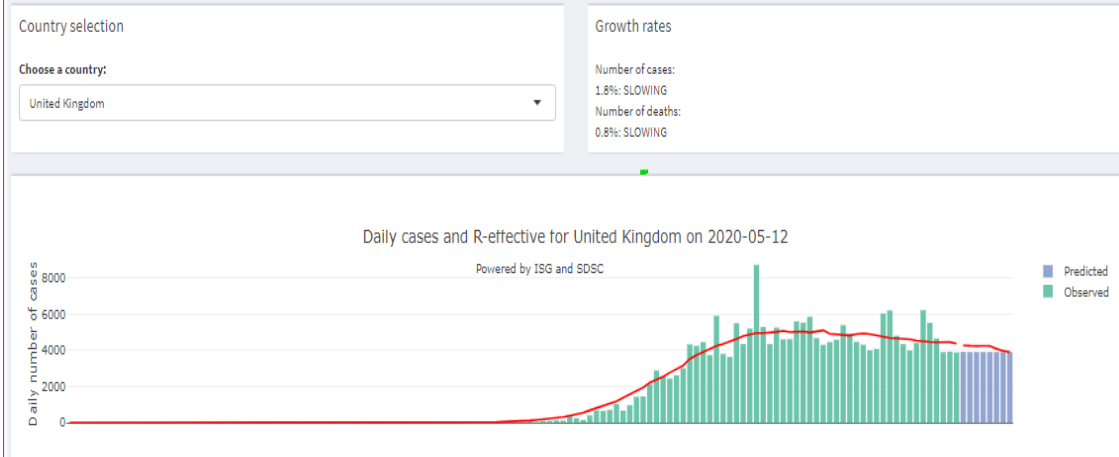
Country selection

Choose a country:

United Kingdom

Growth rates

Number of cases:
1.8%: SLOWING
Number of deaths:
0.8%: SLOWING

Daily cases and R-effective for United Kingdom on 2020-05-12

Powered by ISG and SDSC

Daily number of cases

8000
6000
4000
2000
0

Predicted
Observed